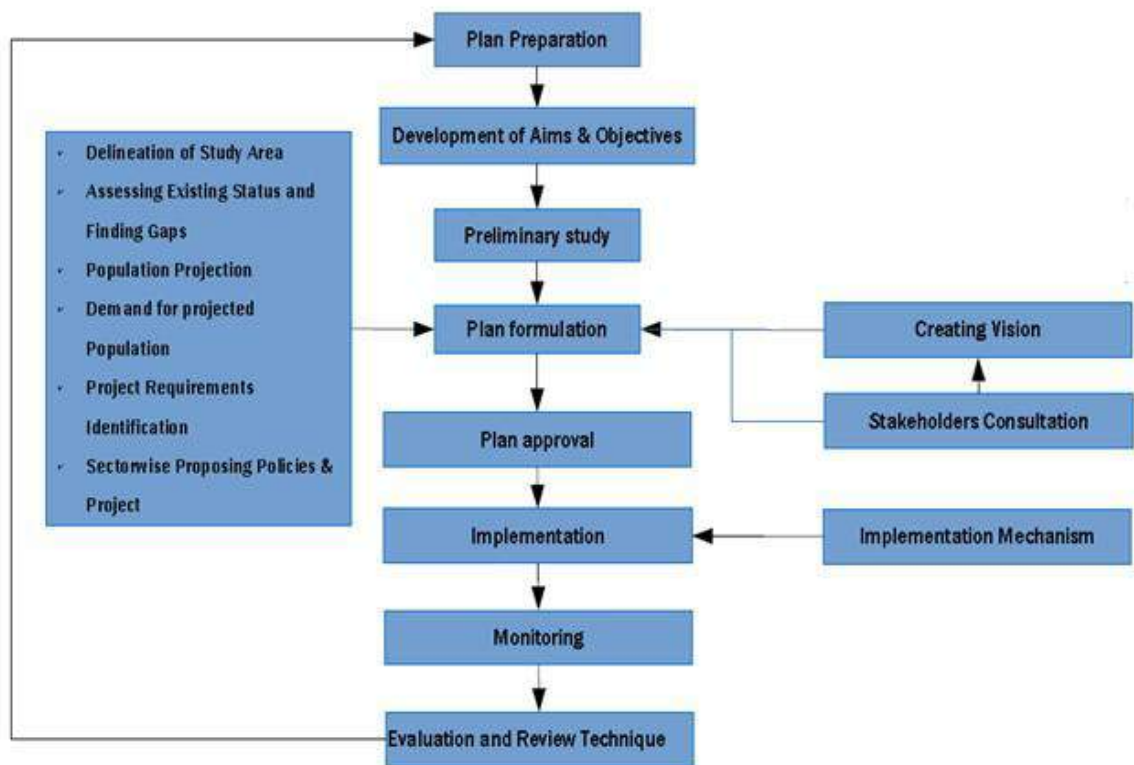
Plan Preparation

Development of Aims & Objectives

- Delineation of Study Area
- Assessing Existing Status and Finding Gaps
- Population Projection
- Demand for projected Population
- Project Requirements Identification
- Sectorwise Proposing Policies & Project

Preliminary study

Plan formulation

Creating Vision

Stakeholders Consultation

Plan approval

Implementation

Implementation Mechanism

Monitoring

Evaluation and Review Technique